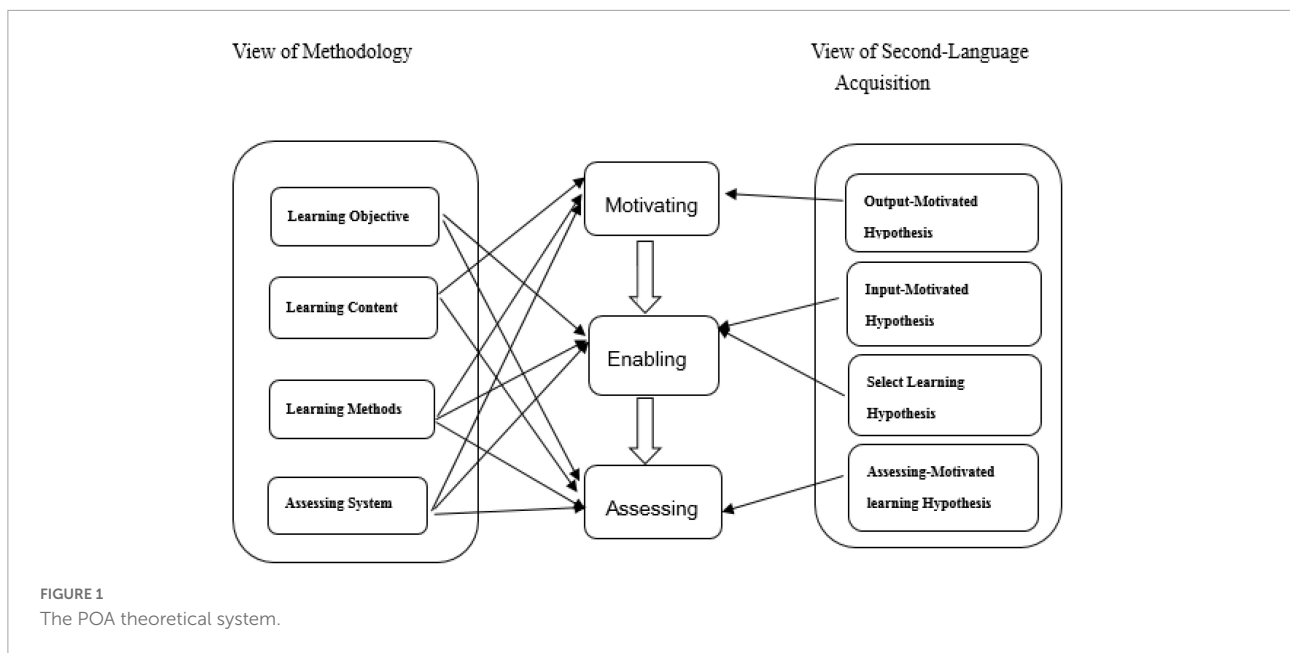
View of Methodology

View of Second-Language Acquisition

Learning Objective

Learning Content

Learning Methods

Assessing System

Motivating

Enabling

Assessing

Output-Motivated Hypothesis

Input-Motivated Hypothesis

Select Learning Hypothesis

Assessing-Motivated learning Hypothesis

FIGURE 1
The POA theoretical system.